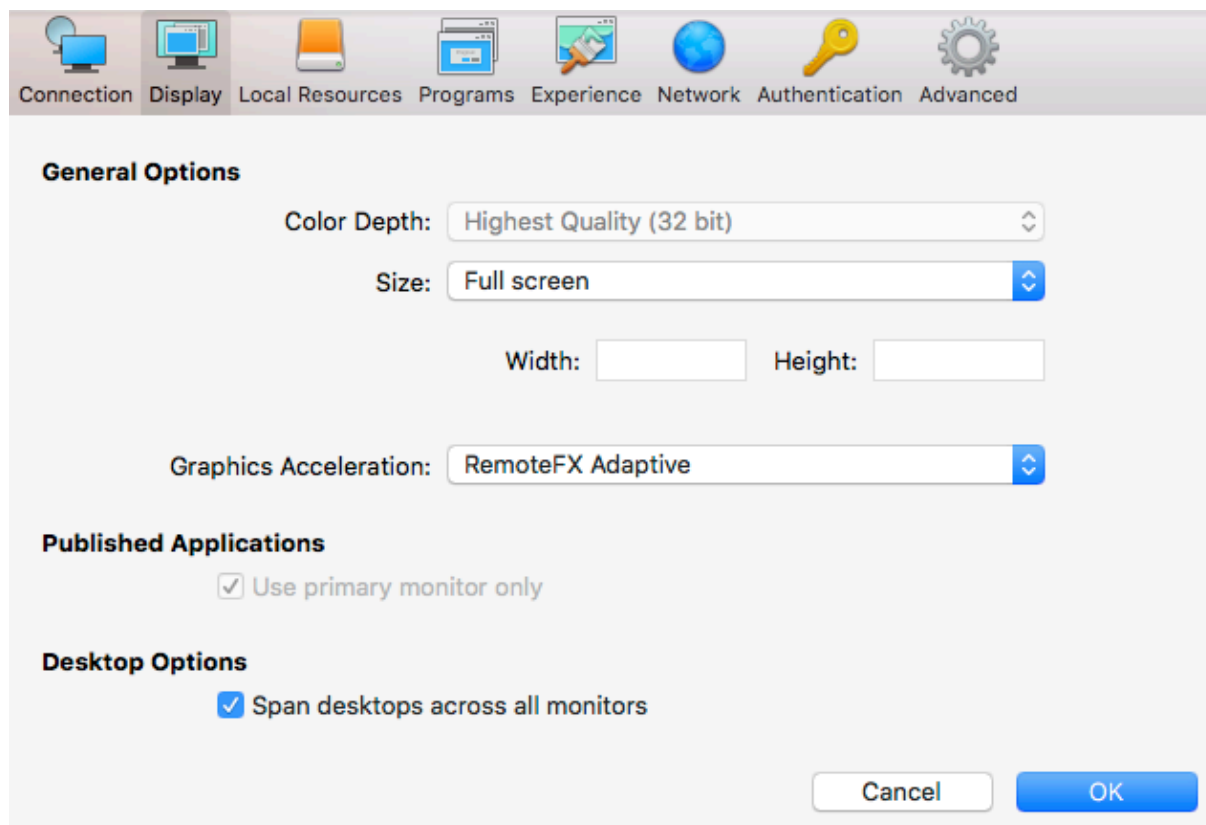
Connection Display Local Resources Programs Experience Network Authentication Advanced

General Options

Color Depth: Highest Quality (32 bit)

Size: Full screen

Width: Height:

Graphics Acceleration: RemoteFX Adaptive

Published Applications

Use primary monitor only

Desktop Options

Span desktops across all monitors

Cancel OK